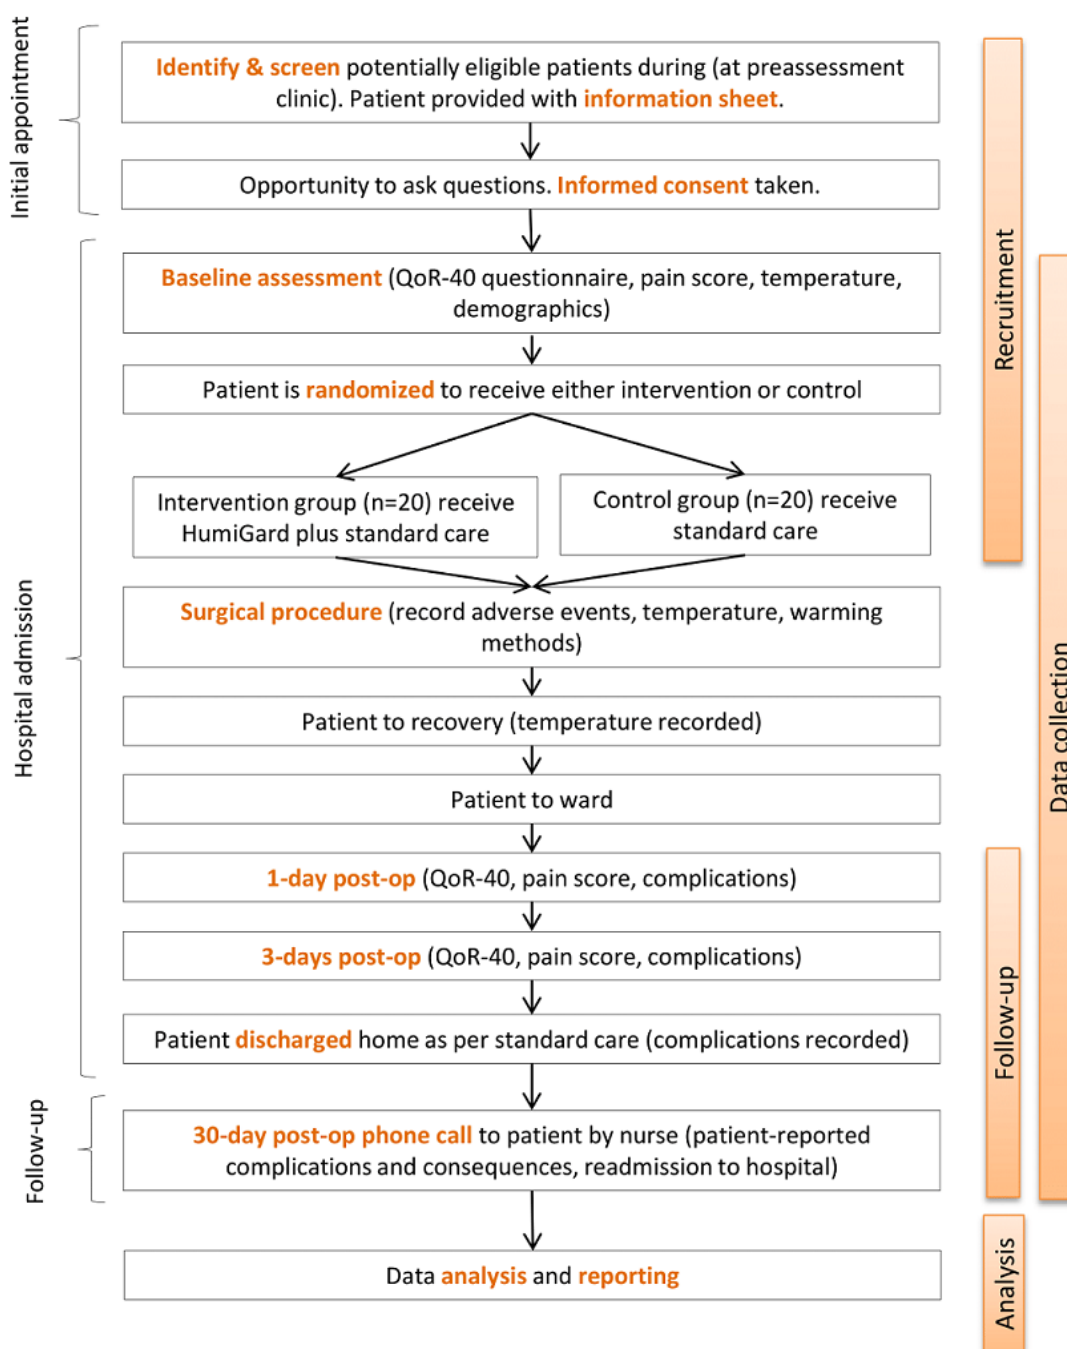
Initial appointment

Identify & screen potentially eligible patients during (at preassessment clinic). Patient provided with information sheet.

Opportunity to ask questions. Informed consent taken.

Hospital admission

Baseline assessment (QoR-40 questionnaire, pain score, temperature, demographics)

Patient is randomized to receive either intervention or control

Intervention group (n=20) receive HumiGard plus standard care

Control group (n=20) receive standard care

Surgical procedure (record adverse events, temperature, warming methods)

Patient to recovery (temperature recorded)

Patient to ward

1-day post-op (QoR-40, pain score, complications)

3-days post-op (QoR-40, pain score, complications)

Patient discharged home as per standard care (complications recorded)

Follow-up

30-day post-op phone call to patient by nurse (patient-reported complications and consequences, readmission to hospital)

Data analysis and reporting

Recruitment

Data collection

Follow-up

Analysis